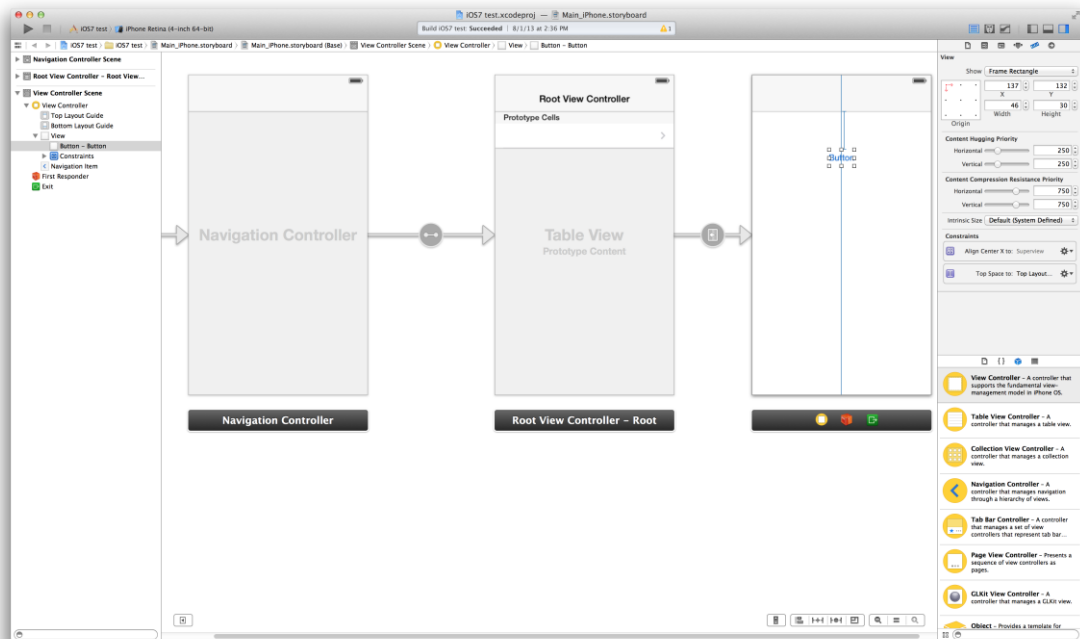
iOS7 test.xcodeproj — Main_iPhone.storyboard

iOS7 test › iPhone Retina (4-inch 64-bit)

Build iOS7 test: Succeeded | 8/1/13 at 2:36 PM

1

iOS7 test › iOS7 test › Main_iPhone.storyboard › Main_iPhone.storyboard (Base) › View Controller Scene › View Controller › View › Button – Button

Navigation Controller Scene
Root View Controller – Root View...
View Controller Scene
View Controller
Top Layout Guide
Bottom Layout Guide
View
Button – Button
Constraints
Navigation Item
First Responder
Exit

Navigation Controller

Root View Controller
Prototype Cells

Table View
Prototype Content

Button

Navigation Controller

Root View Controller – Root

View
Show Frame Rectangle
137 132
X Y
46 30
Width Height
Origin

Content Hugging Priority
Horizontal 250
Vertical 250

Content Compression Resistance Priority
Horizontal 750
Vertical 750

Intrinsic Size Default (System Defined)

Constraints
Align Center X to: Superview
Top Space to: Top Layout...

View Controller – A controller that supports the fundamental view-management model in iPhone OS.

Table View Controller – A controller that manages a table view.

Collection View Controller – A controller that manages a collection view.

Navigation Controller – A controller that manages navigation through a hierarchy of views.

Tab Bar Controller – A controller that manages a set of view controllers that represent tab bar...

Page View Controller – Presents a sequence of view controllers as pages.

GLKit View Controller – A controller that manages a GLKit view.

Object – Provides a template for